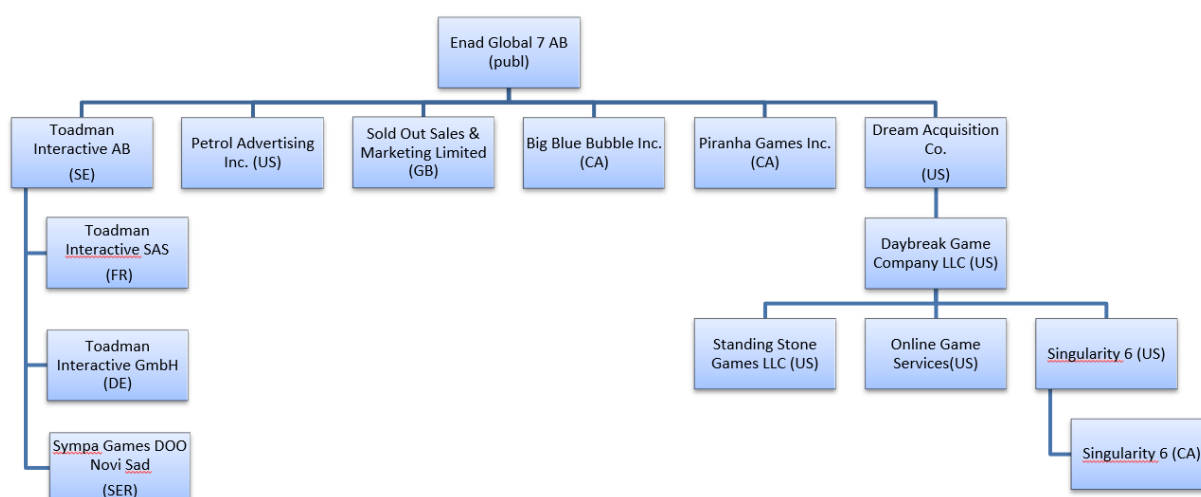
Enad Global 7 AB
(publ)

Toadman Interactive AB
(SE)

Petrol Advertising Inc. (US)

Sold Out Sales & Marketing Limited
(GB)

Big Blue Bubble Inc.
(CA)

Piranha Games Inc.
(CA)

Dream Acquisition Co.
(US)

Toadman Interactive SAS
(FR)

Toadman Interactive GmbH
(DE)

Sympa Games DOO Novi Sad
(SER)

Daybreak Game Company LLC (US)

Standing Stone Games LLC (US)

Online Game Services(US)

Singularity 6 (US)

Singularity 6 (CA)